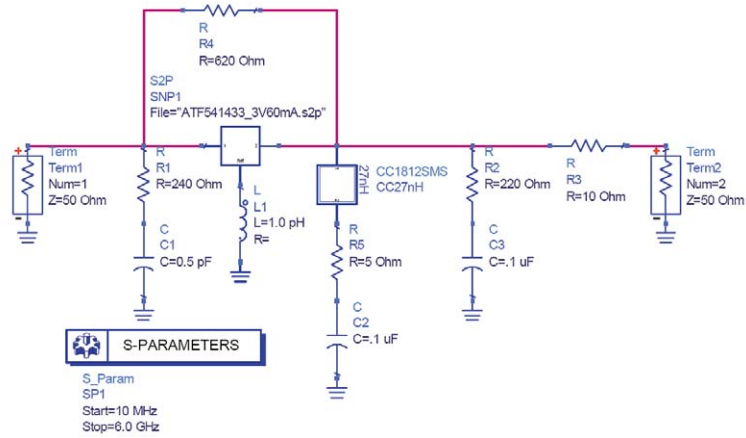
R
R4
R=620 Ohm

S2P
SNP1
File="ATF541433_3V60mA.s2p"

Term
Term1
Num=1
Z=50 Ohm

R
R1
R=240 Ohm

C
C1
C=0.5 pF

L
L1
L=1.0 pH
R=

27nH
CC1812SMS
CC27nH

R
R5
R=5 Ohm

C
C2
C=.1 uF

R
R2
R=220 Ohm

C
C3
C=.1 uF

R
R3
R=10 Ohm

Term
Term2
Num=2
Z=50 Ohm

S-PARAMETERS

S_Param
SP1
Start=10 MHz
Stop=6.0 GHz